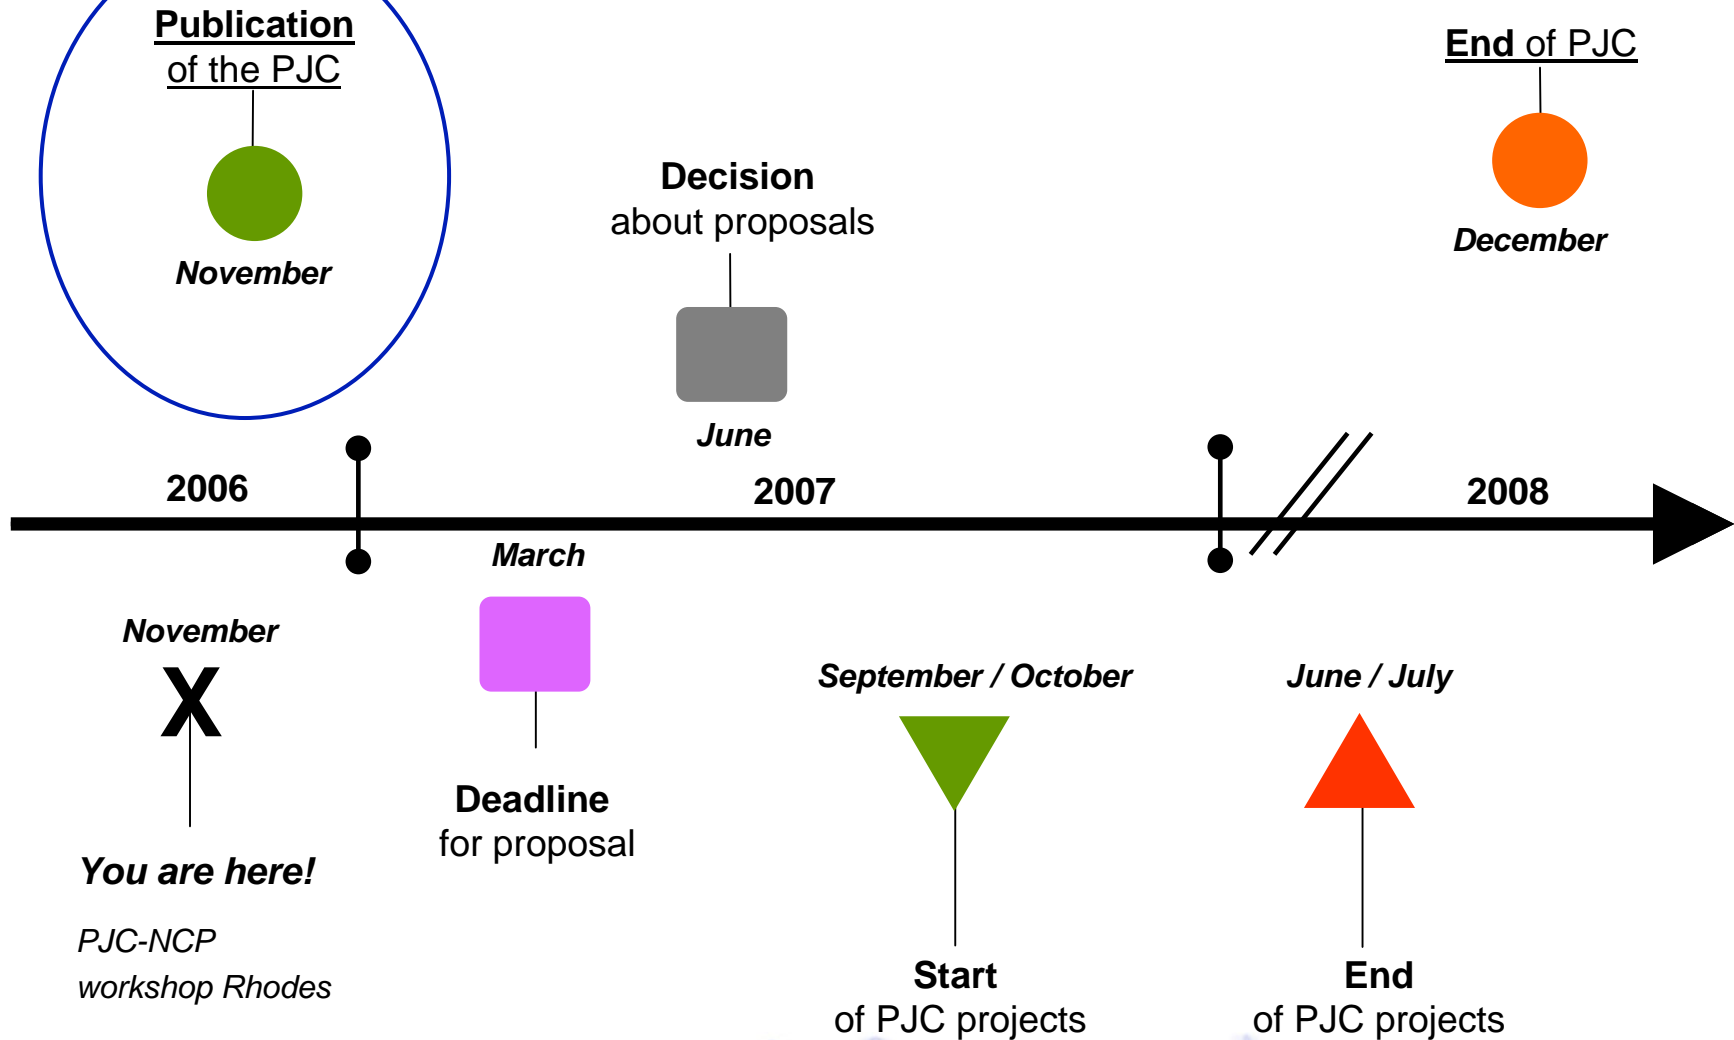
Publication of the PJC

November

Decision about proposals

June

End of PJC

December

2006

2007

2008

March

November

X

You are here!

PJC-NCP workshop Rhodes

Deadline for proposal

September / October

Start of PJC projects

June / July

End of PJC projects